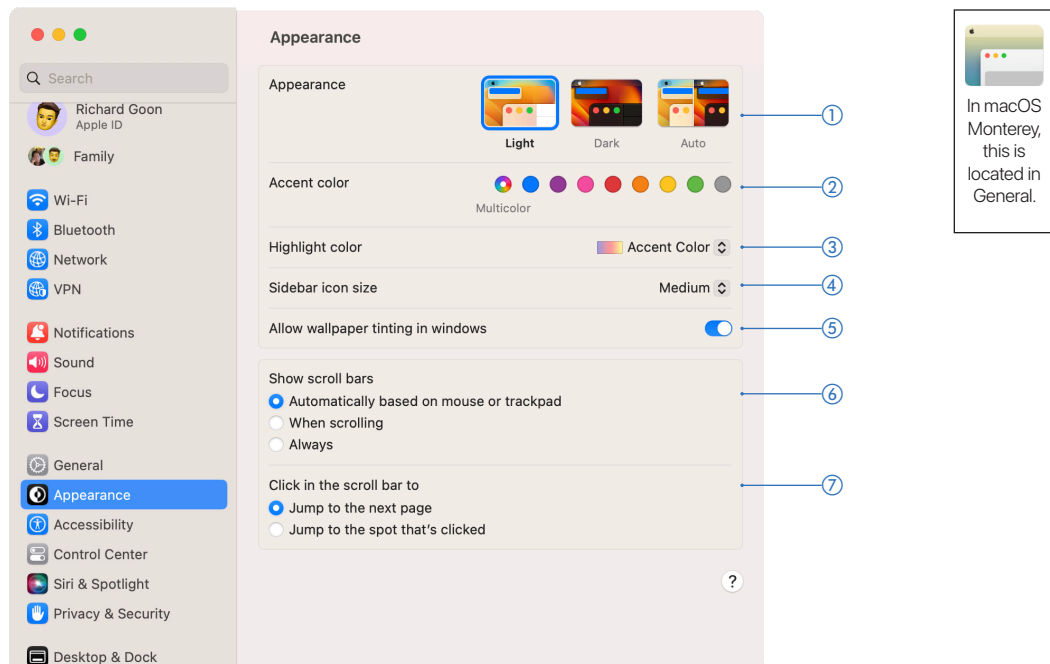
Search

Richard Goon
Apple ID

Family

Wi-Fi
Bluetooth
Network
VPN

Notifications
Sound
Focus
Screen Time

General
Appearance
Accessibility
Control Center
Siri & Spotlight
Privacy & Security

Desktop & Dock

Appearance

Appearance
Light
Dark
Auto

Accent color
Multicolor

Highlight color
Accent Color

Sidebar icon size
Medium

Allow wallpaper tinting in windows

Show scroll bars
Automatically based on mouse or trackpad
When scrolling
Always

Click in the scroll bar to
Jump to the next page
Jump to the spot that's clicked

?

①
②
③
④
⑤
⑥
⑦

In macOS Monterey, this is located in General.